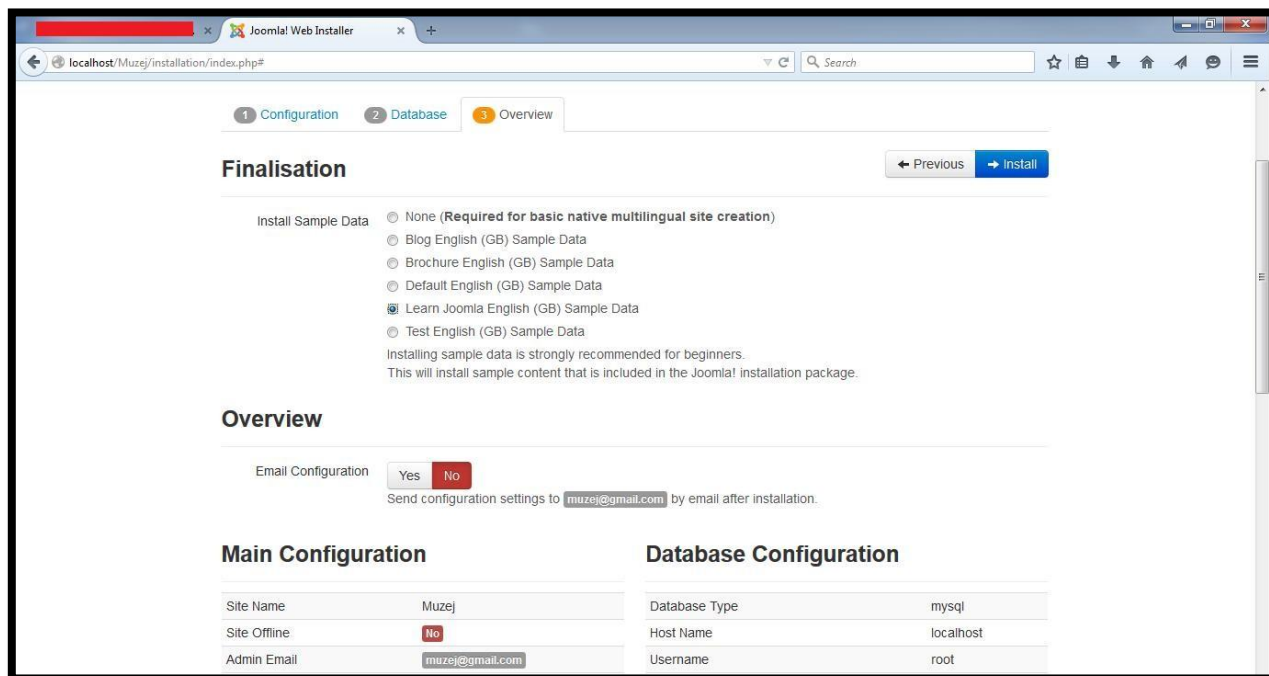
Joomla! Web Installer

localhost/Muzej/installation/index.php#

Search

1 Configuration 2 Database 3 Overview

Finalisation

← Previous → Install

Install Sample Data

None (**Required for basic native multilingual site creation**)

Blog English (GB) Sample Data

Brochure English (GB) Sample Data

Default English (GB) Sample Data

Learn Joomla English (GB) Sample Data

Test English (GB) Sample Data

Installing sample data is strongly recommended for beginners.
This will install sample content that is included in the Joomla! installation package.

Overview

Email Configuration Yes No

Send configuration settings to muzej@gmail.com by email after installation.

Main Configuration

| Site Name | Muzej |
|---|---|
| Site Offline | No |
| Admin Email | muzej@gmail.com |

Database Configuration

| Database Type | mysql |
|---|---|
| Host Name | localhost |
| Username | root |